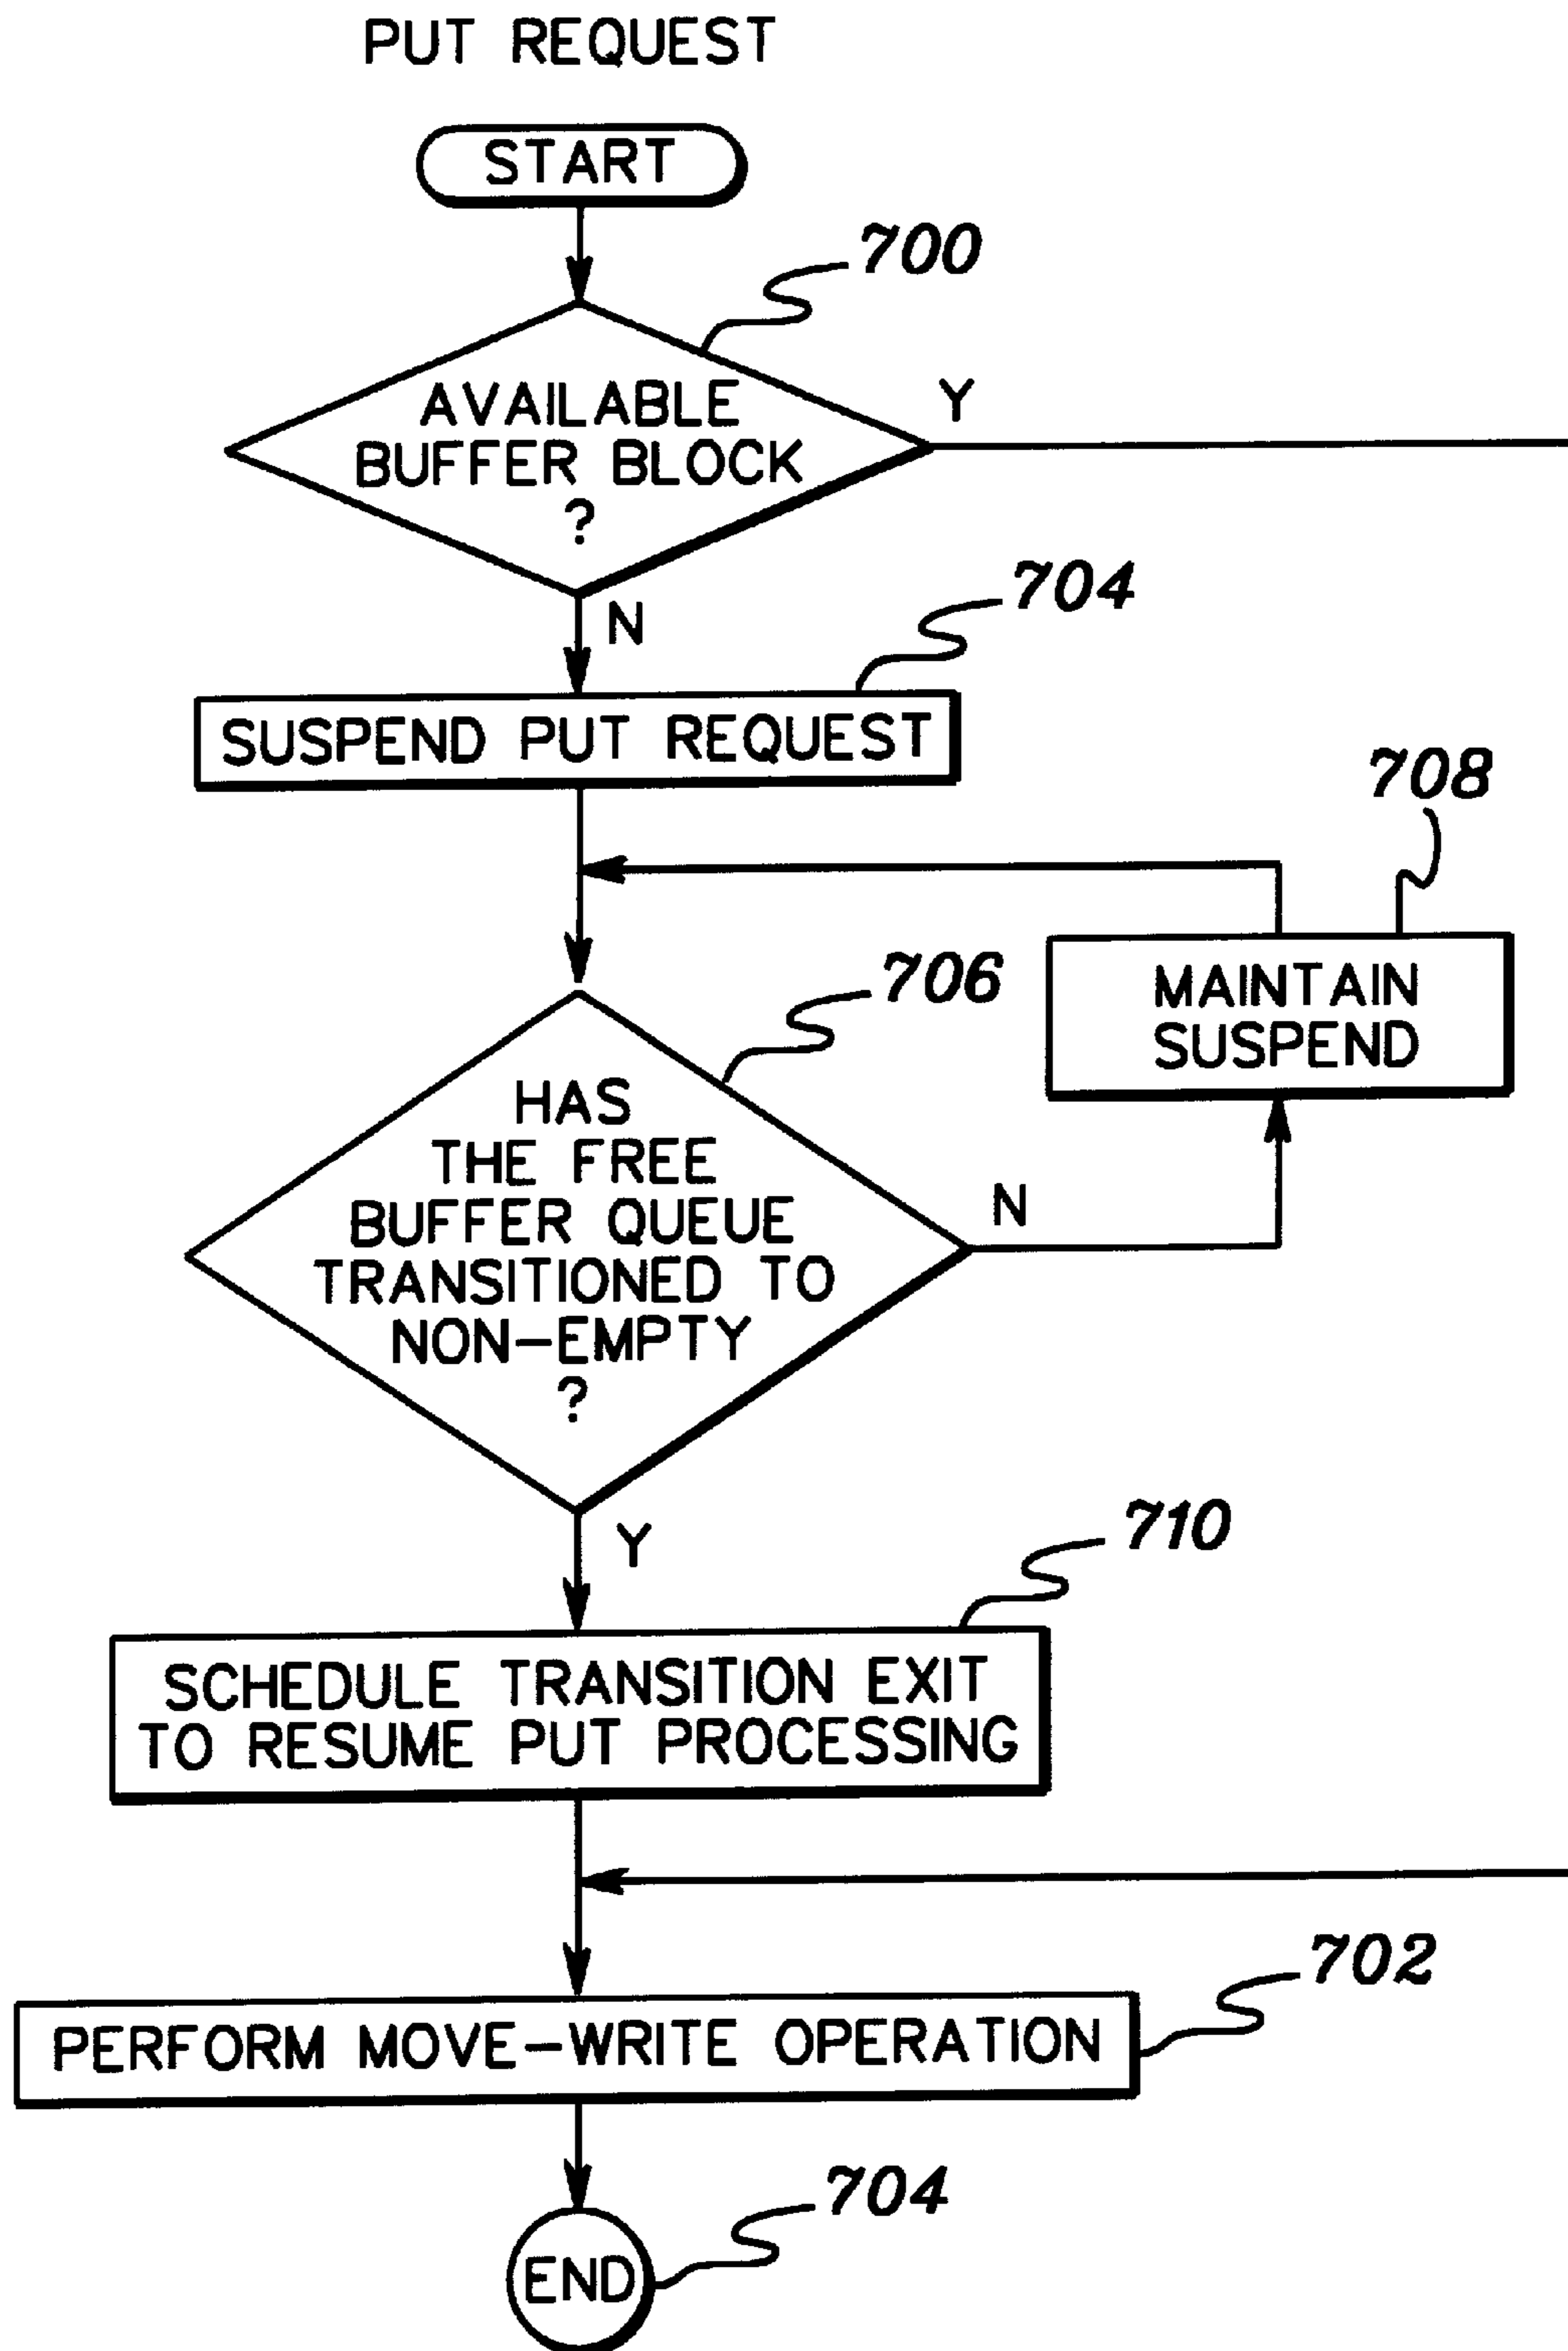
PUT REQUEST

START

700

AVAILABLE BUFFER BLOCK ?

Y

N

704

SUSPEND PUT REQUEST

708

706

MAINTAIN SUSPEND

HAS THE FREE BUFFER QUEUE TRANSITIONED TO NON-EMPTY ?

N

Y

710

SCHEDULE TRANSITION EXIT TO RESUME PUT PROCESSING

702

PERFORM MOVE-WRITE OPERATION

704

END